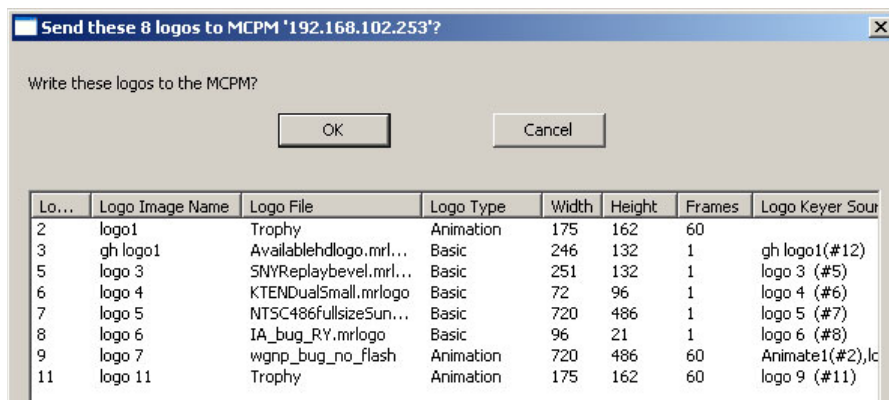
Send these 8 logos to MCPM '192.168.102.253'?

Write these logos to the MCPM?

OK

Cancel

| Lo... | Logo Image Name | Logo File | Logo Type | Width | Height | Frames | Logo Keyer Sour |
|---|---|---|---|---|---|---|---|
| 2 | logo1 | Trophy | Animation | 175 | 162 | 60 | |
| 3 | gh logo1 | Availablehdlogo.mrl... | Basic | 246 | 132 | 1 | gh logo1(#12) |
| 5 | logo 3 | SNYReplaybevel.mrl... | Basic | 251 | 132 | 1 | logo 3 (#5) |
| 6 | logo 4 | KTENDualSmall.mrlogo | Basic | 72 | 96 | 1 | logo 4 (#6) |
| 7 | logo 5 | NTSC486fullsizeSun... | Basic | 720 | 486 | 1 | logo 5 (#7) |
| 8 | logo 6 | IA_bug_RY.mrlogo | Basic | 96 | 21 | 1 | logo 6 (#8) |
| 9 | logo 7 | wgnp_bug_no_flash | Animation | 720 | 486 | 60 | Animate1(#2),lo |
| 11 | logo 11 | Trophy | Animation | 175 | 162 | 60 | logo 9 (#11) |